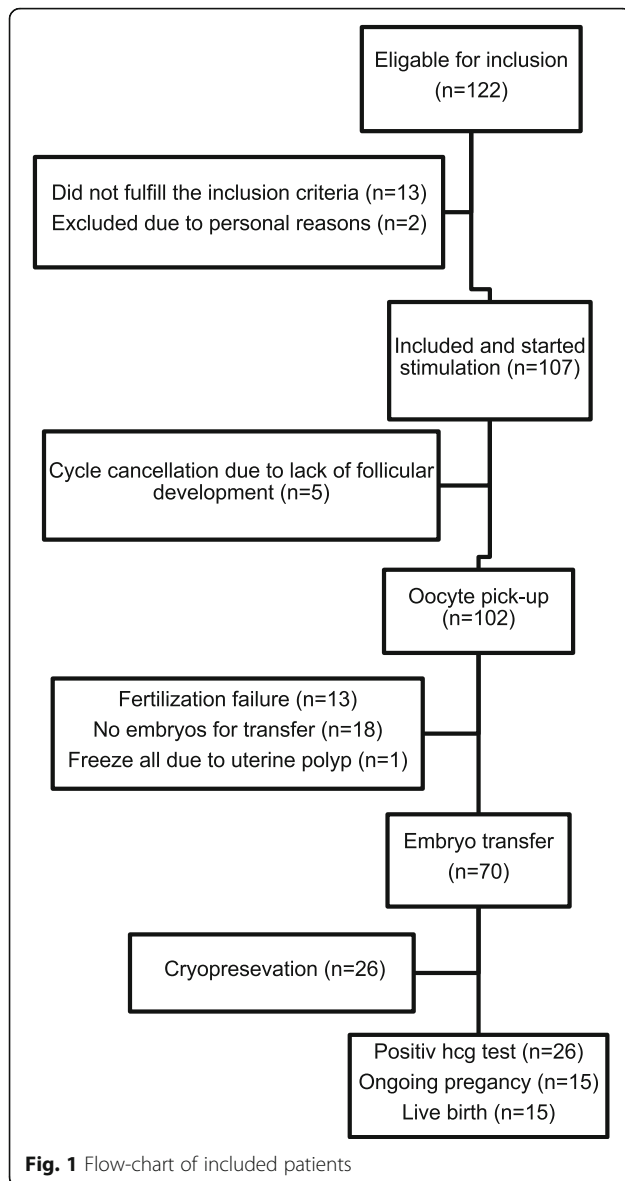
Eligable for inclusion
(n=122)

Did not fulfill the inclusion criteria (n=13)
Excluded due to personal reasons (n=2)

Included and started stimulation (n=107)

Cycle cancellation due to lack of follicular development (n=5)

Oocyte pick-up
(n=102)

Fertilization failure (n=13)
No embryos for transfer (n=18)
Freeze all due to uterine polyp (n=1)

Embryo transfer
(n=70)

Cryopresevation (n=26)

Positiv hcg test (n=26)
Ongoing pregancy (n=15)
Live birth (n=15)

**Fig. 1** Flow-chart of included patients